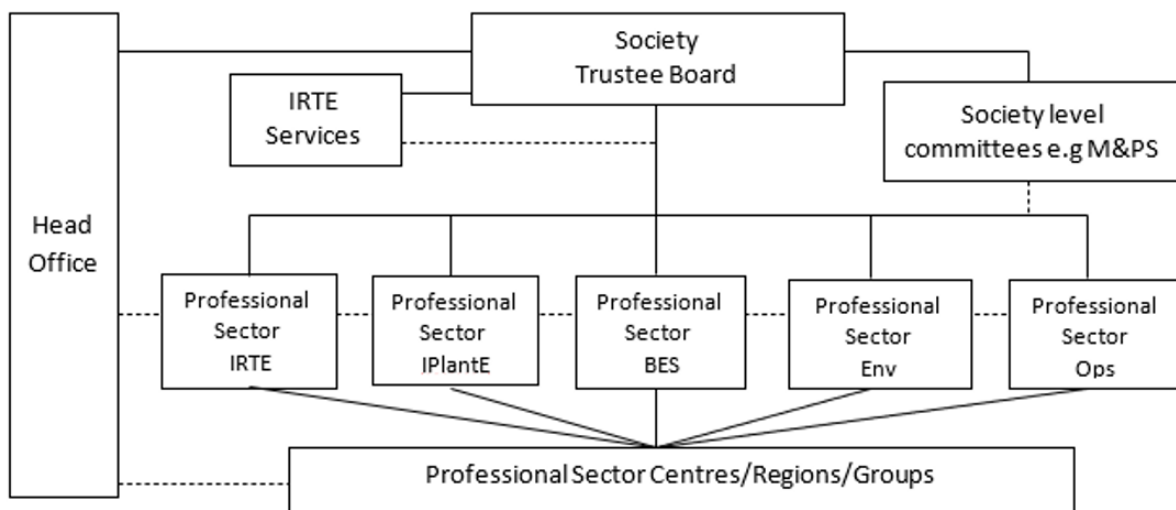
Society Trustee Board

IRTE Services

Society level committees e.g M&PS

Head Office

Professional Sector IRTE

Professional Sector IPlantE

Professional Sector BES

Professional Sector Env

Professional Sector Ops

Professional Sector Centres/Regions/Groups